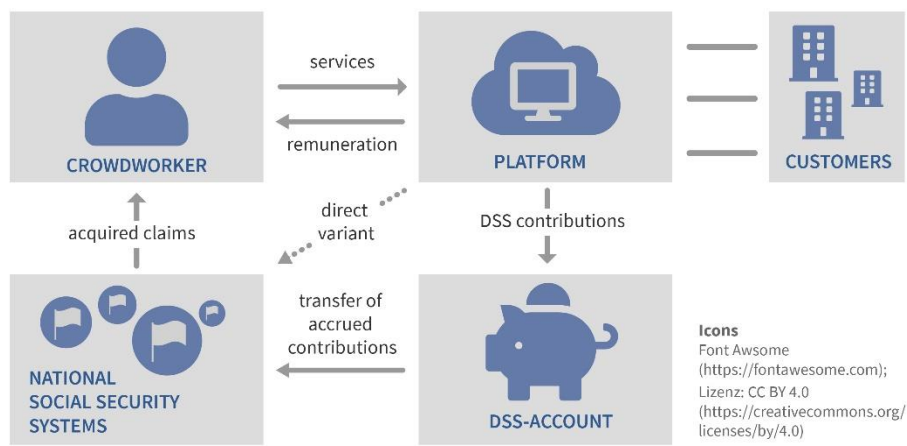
CROWDWORKER

services

remuneration

PLATFORM

CUSTOMERS

acquired claims

direct variant

DSS contributions

NATIONAL SOCIAL SECURITY SYSTEMS

transfer of accrued contributions

DSS-ACCOUNT

Icons
Font Awsome (https://fontawesome.com); Lizenz: CC BY 4.0 (https://creativecommons.org/licenses/by/4.0)